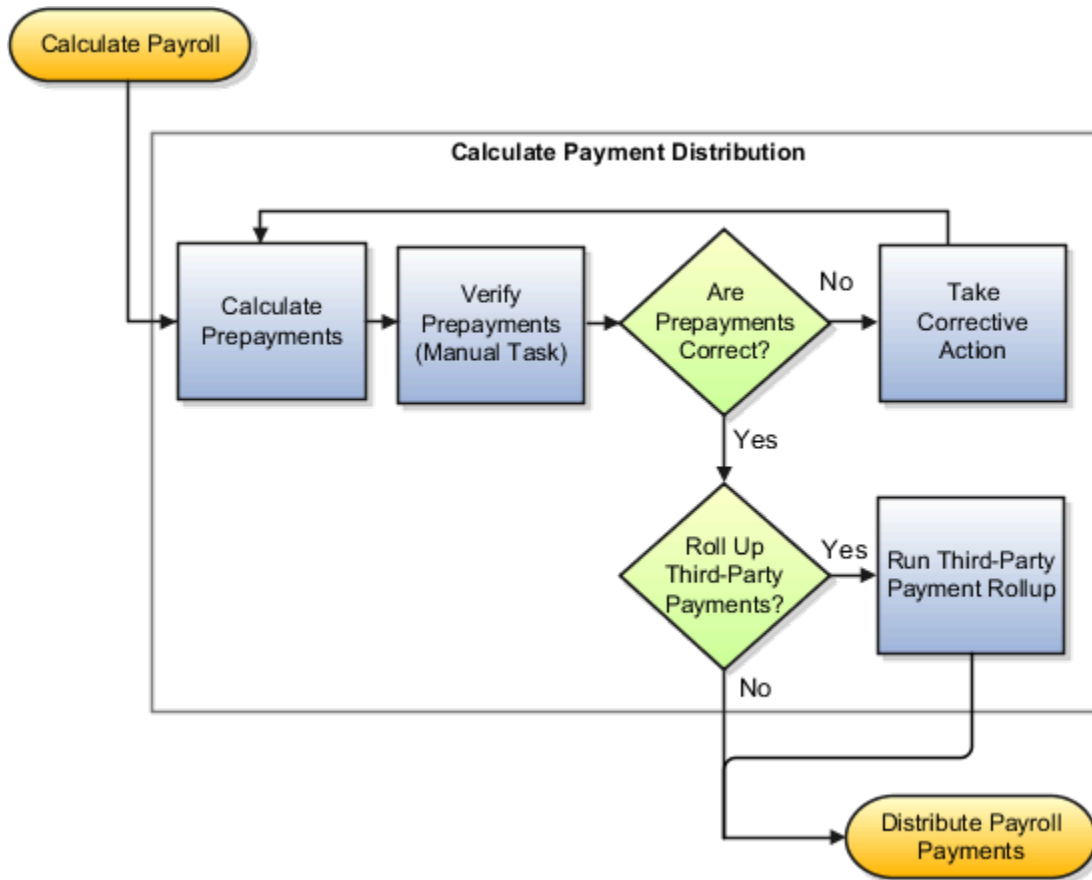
Calculate Payroll

Calculate Payment Distribution

Calculate Prepayments

Verify Prepayments (Manual Task)

Are Prepayments Correct?

No

Take Corrective Action

Yes

Roll Up Third-Party Payments?

Yes

Run Third-Party Payment Rollup

No

Distribute Payroll Payments